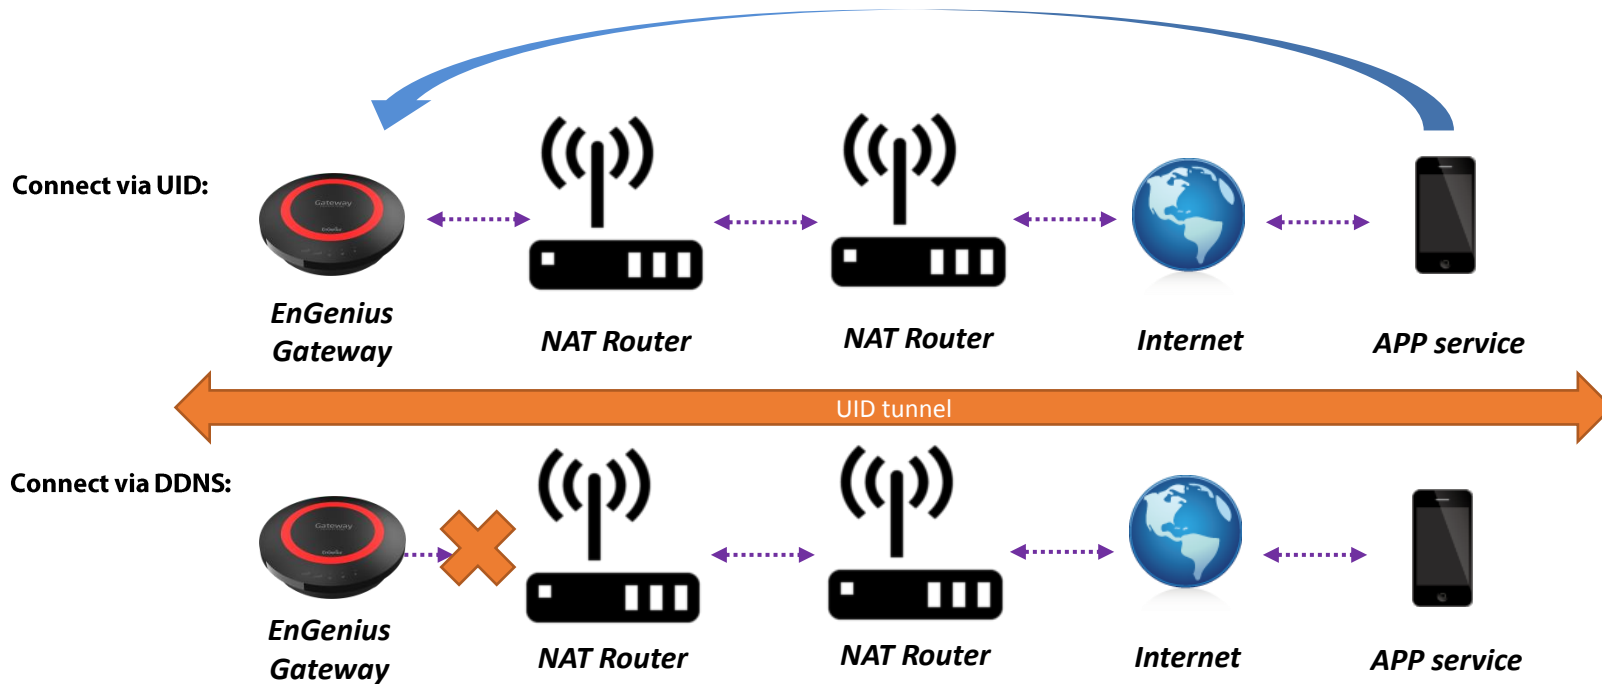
Connect via UID:

Gateway
EnGenius

EnGenius Gateway

NAT Router

NAT Router

Internet

APP service

UID tunnel

Connect via DDNS:

Gateway
EnGenius

EnGenius Gateway

NAT Router

NAT Router

Internet

APP service